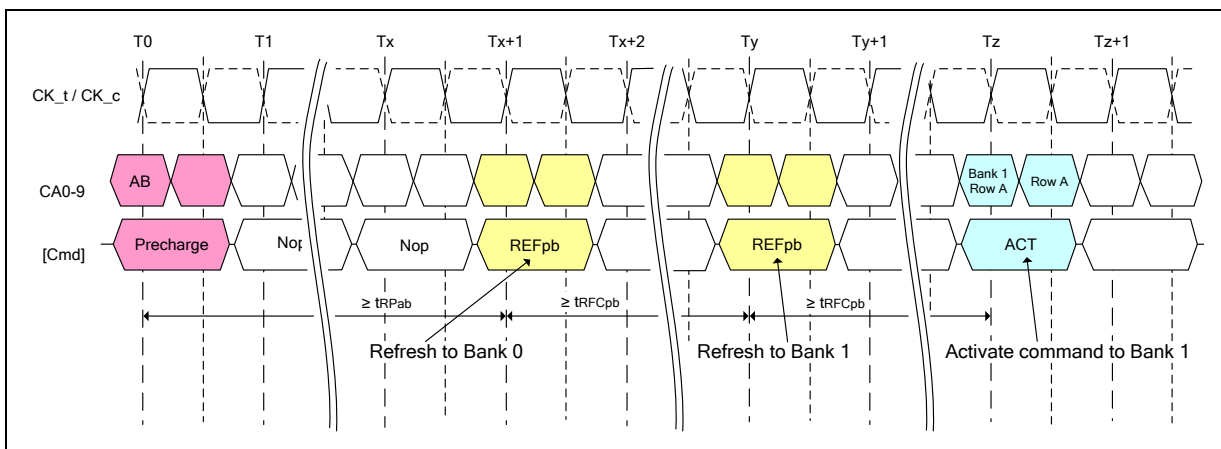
T0 T1 Tx Tx+1 Tx+2 Ty Ty+1 Tz Tz+1

CK_t / CK_c

CA0-9

AB

Bank 1 Row A

Row A

[Cmd]

Precharge

Nop

Nop

REFpb

REFpb

ACT

≥ tRPab

≥ tRFCpb

≥ tRFCpb

Refresh to Bank 0

Refresh to Bank 1

Activate command to Bank 1